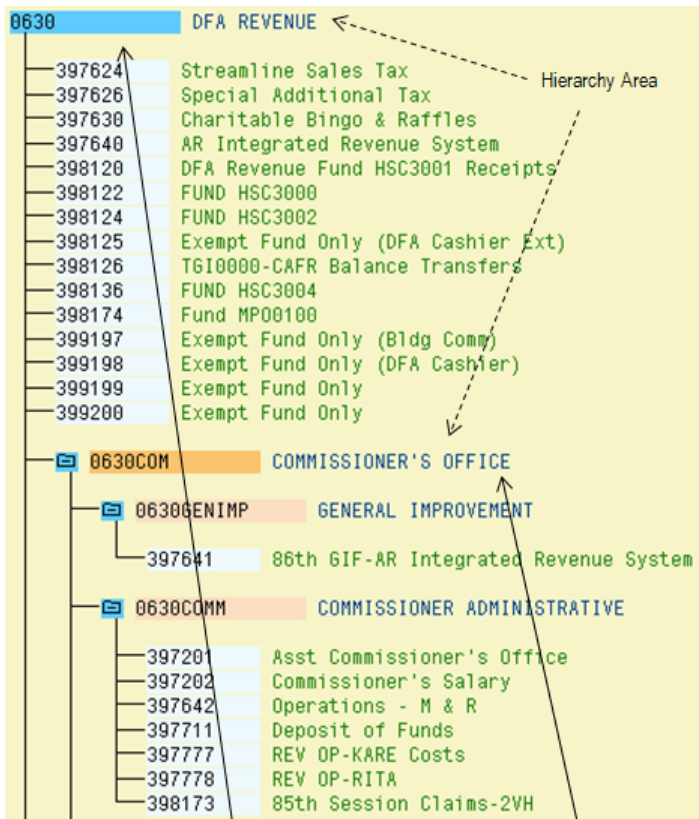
0630 DFA REVENUE

Hierarchy Area

397624 Streamline Sales Tax
397626 Special Additional Tax
397630 Charitable Bingo & Raffles
397640 AR Integrated Revenue System
398120 DFA Revenue Fund HSC3001 Receipts
398122 FUND HSC3000
398124 FUND HSC3002
398125 Exempt Fund Only (DFA Cashier Ext)
398126 TGI0000-CAFR Balance Transfers
398136 FUND HSC3004
398174 Fund MPO0100
399197 Exempt Fund Only (Bldg Comm)
399198 Exempt Fund Only (DFA Cashier)
399199 Exempt Fund Only
399200 Exempt Fund Only

0630COM COMMISSIONER'S OFFICE

0630GENIMP GENERAL IMPROVEMENT

397641 86th GIF-AR Integrated Revenue System

0630COMM COMMISSIONER ADMINISTRATIVE

397201 Asst Commissioner's Office
397202 Commissioner's Salary
397642 Operations - M & R
397711 Deposit of Funds
397777 REV OP-KARE Costs
397778 REV OP-RITA
398173 85th Session Claims-2VH